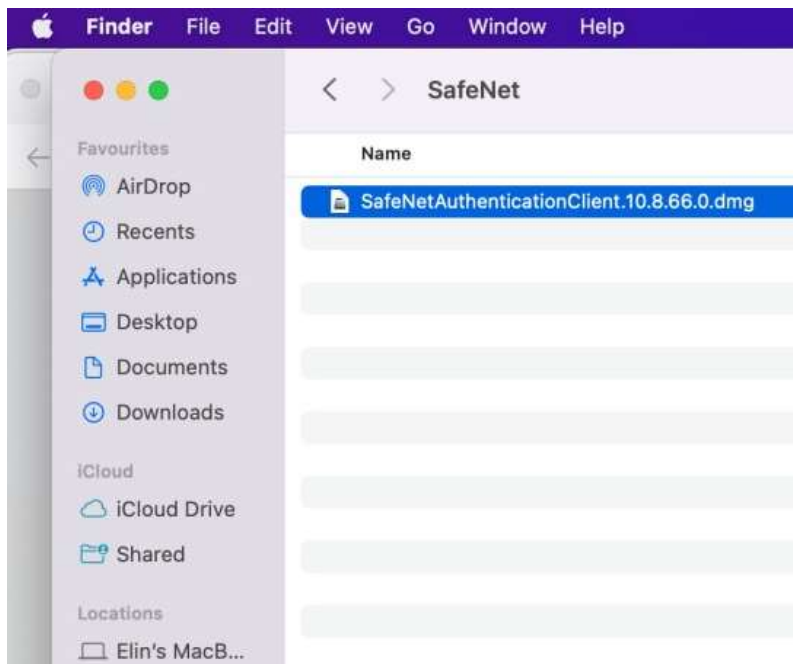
Finder File Edit View Go Window Help

SafeNet

Favourites
AirDrop
Recents
Applications
Desktop
Documents
Downloads

iCloud
iCloud Drive
Shared

Locations
Elin's MacB...

Name
SafeNetAuthenticationClient.10.8.66.0.dmg